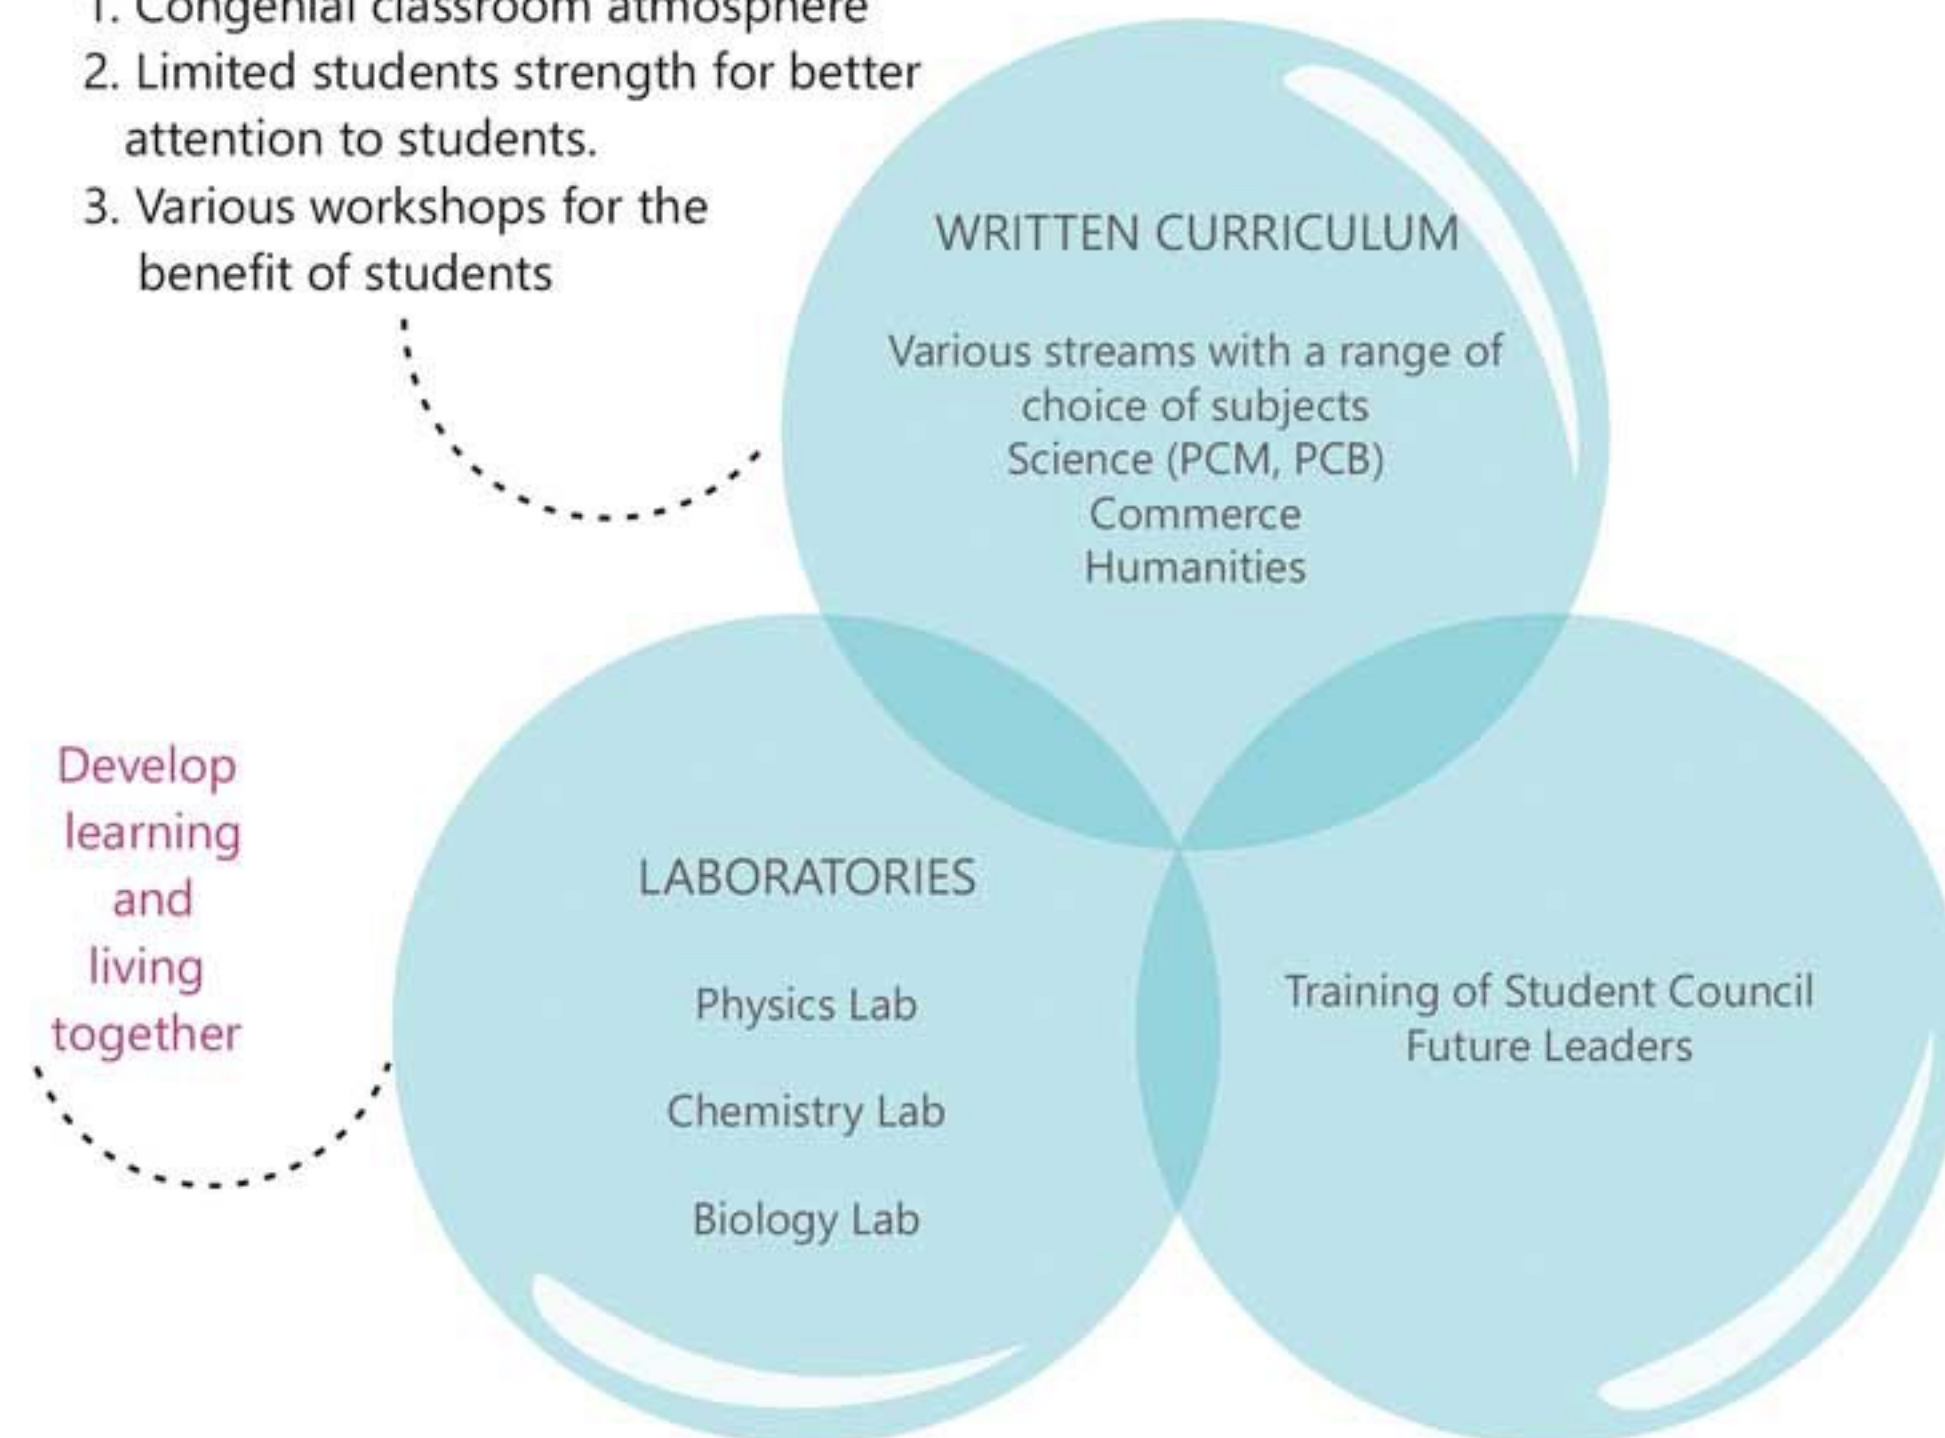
1. Congenial classroom atmosphere
2. Limited students strength for better attention to students.
3. Various workshops for the benefit of students

WRITTEN CURRICULUM

Various streams with a range of choice of subjects
Science (PCM, PCB)
Commerce
Humanities

Develop learning and living together

LABORATORIES

Physics Lab

Chemistry Lab

Biology Lab

Training of Student Council
Future Leaders